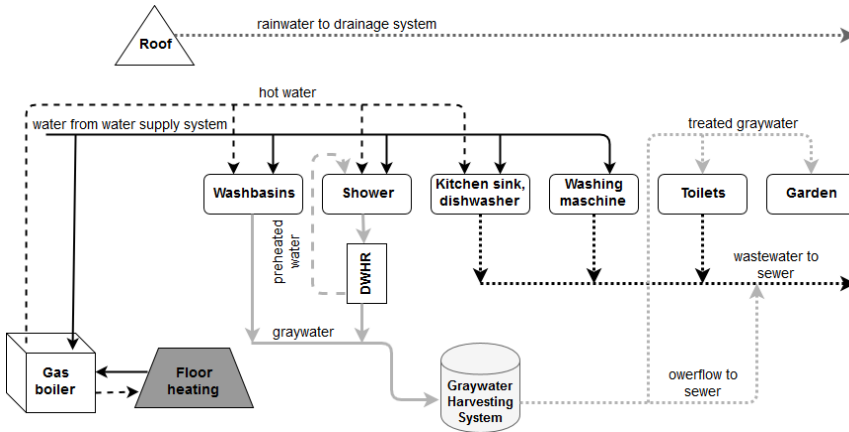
Roof

rainwater to drainage system

hot water

water from water supply system

treated graywater

Washbasins

Shower

Kitchen sink, dishwasher

Washing maschine

Toilets

Garden

preheated water

DWHR

wastewater to sewer

graywater

Gas boiler

Floor heating

Graywater Harvesting System

owerflow to sewer